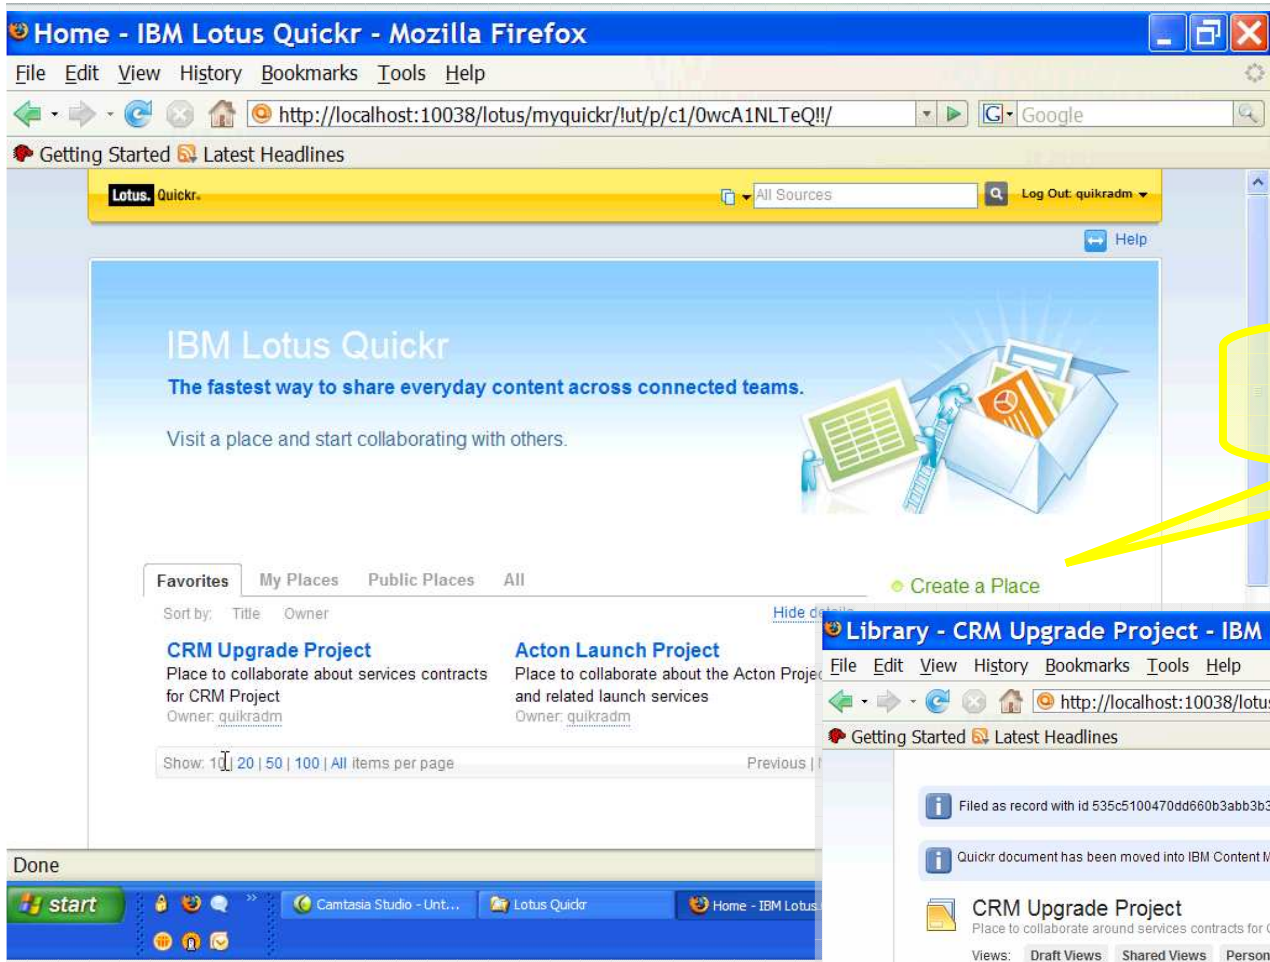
Home - IBM Lotus Quickr - Mozilla Firefox

File Edit View History Bookmarks Tools Help

http://localhost:10038/lotus/myquickr/!ut/p/c1/0wcA1NLTeQ!!/

Google

Getting Started Latest Headlines

Lotus. Quickr.

All Sources

Log Out: quikradm

Help

IBM Lotus Quickr

The fastest way to share everyday content across connected teams.

Visit a place and start collaborating with others.

Favorites My Places Public Places All

Create a Place

Sort by: Title Owner

Hide d

CRM Upgrade Project
Place to collaborate about services contracts for CRM Project
Owner: quikradm

Acton Launch Project
Place to collaborate about the Acton Projec and related launch services
Owner: quikradm

Show: 10 | 20 | 50 | 100 | All items per page

Previous |

Done

start

Camtasia Studio - Unt...

Lotus Quickr

Home - IBM Lotus

Library - CRM Upgrade Project - IBM

File Edit View History Bookmarks Tools Help

http://localhost:10038/lotu

Getting Started Latest Headlines

Filed as record with id 535c5100470dd660b3abb3b

Quickr document has been moved into IBM Content M

CRM Upgrade Project
Place to collaborate around services contracts for (

Views: Draft Views Shared Views Person